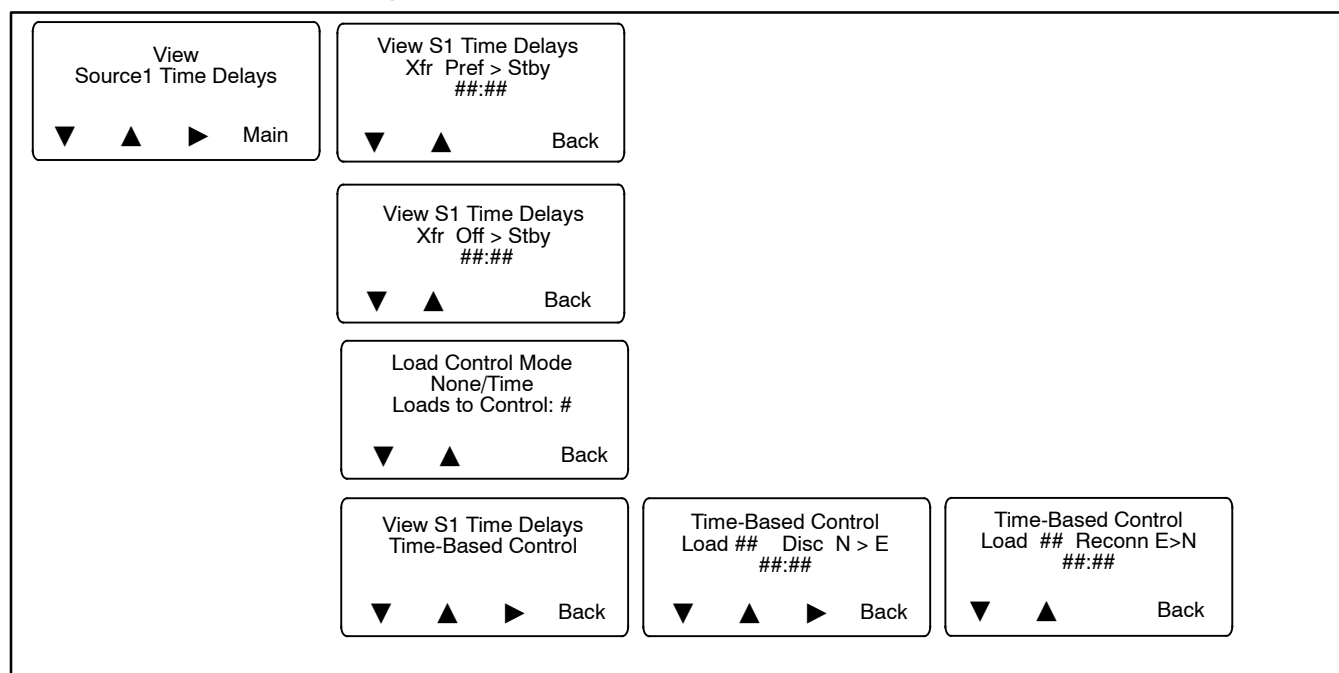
View
Source1 Time Delays
▼ ▲ ▶ Main

View S1 Time Delays
Xfr Pref > Stby
##:##
▼ ▲ Back

View S1 Time Delays
Xfr Off > Stby
##:##
▼ ▲ Back

Load Control Mode
None/Time
Loads to Control: #
▼ ▲ Back

View S1 Time Delays
Time-Based Control
▼ ▲ ▶ Back

Time-Based Control
Load ## Disc N > E
##:##
▼ ▲ ▶ Back

Time-Based Control
Load ## Reconn E>N
##:##
▼ ▲ Back